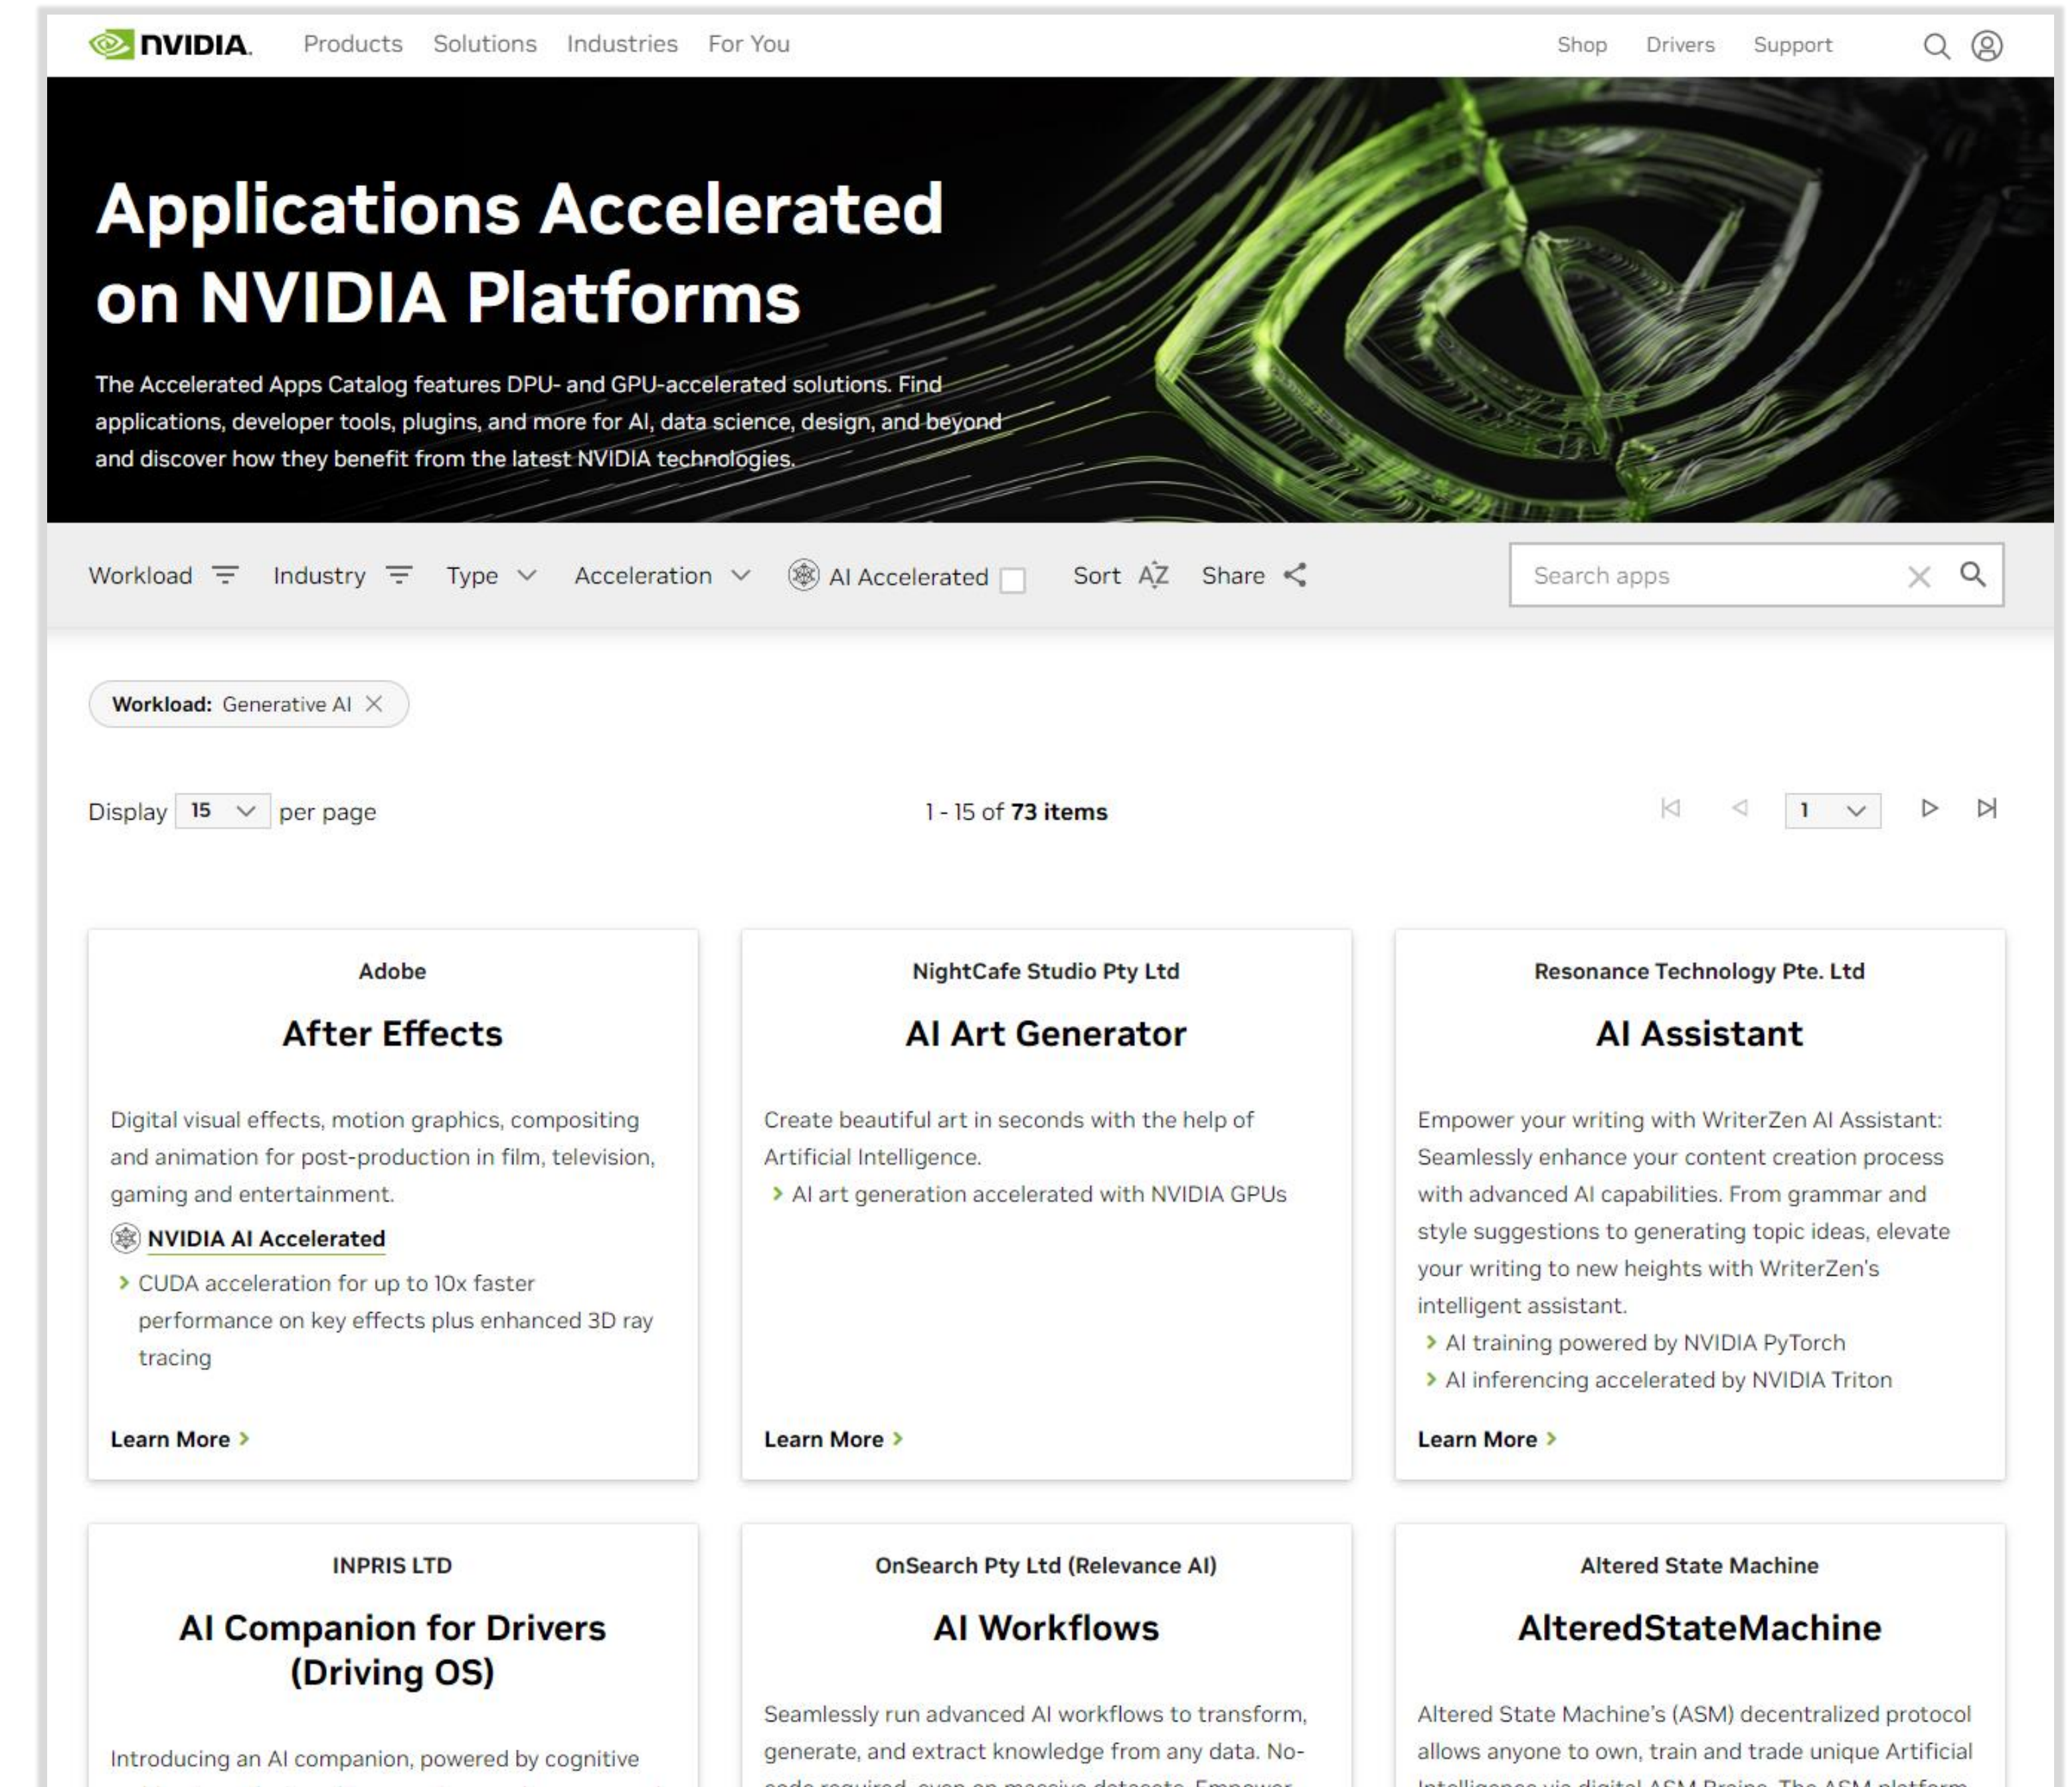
NVIDIA. Products Solutions Industries For You Shop Drivers Support

Applications Accelerated on NVIDIA Platforms

The Accelerated Apps Catalog features DPU- and GPU-accelerated solutions. Find applications, developer tools, plugins, and more for AI, data science, design, and beyond and discover how they benefit from the latest NVIDIA technologies.

Workload Industry Type Acceleration AI Accelerated Sort AZ Share

Search apps

Workload: Generative AI

Display 15 per page

1 - 15 of 73 items

1

Adobe

After Effects

Digital visual effects, motion graphics, compositing and animation for post-production in film, television, gaming and entertainment.

NVIDIA AI Accelerated

CUDA acceleration for up to 10x faster performance on key effects plus enhanced 3D ray tracing

Learn More

NightCafe Studio Pty Ltd

AI Art Generator

Create beautiful art in seconds with the help of Artificial Intelligence.

AI art generation accelerated with NVIDIA GPUs

Learn More

Resonance Technology Pte. Ltd

AI Assistant

Empower your writing with WriterZen AI Assistant: Seamlessly enhance your content creation process with advanced AI capabilities. From grammar and style suggestions to generating topic ideas, elevate your writing to new heights with WriterZen's intelligent assistant.

AI training powered by NVIDIA PyTorch

AI inferencing accelerated by NVIDIA Triton

Learn More

INPRIS LTD

AI Companion for Drivers (Driving OS)

Introducing an AI companion, powered by cognitive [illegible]

OnSearch Pty Ltd (Relevance AI)

AI Workflows

Seamlessly run advanced AI workflows to transform, generate, and extract knowledge from any data. No-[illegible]

Altered State Machine

AlteredStateMachine

Altered State Machine's (ASM) decentralized protocol allows anyone to own, train and trade unique Artificial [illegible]